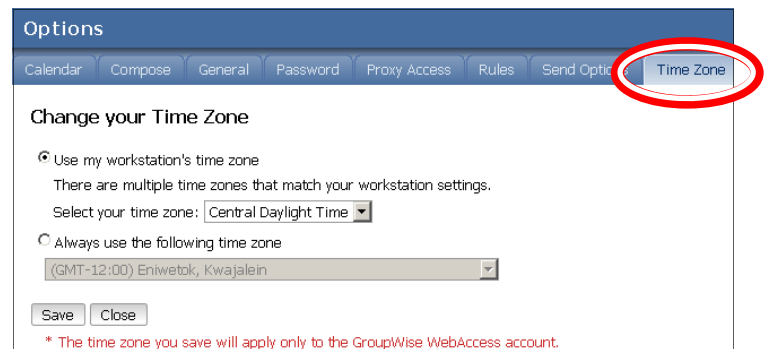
Options

Calendar | Compose | General | Password | Proxy Access | Rules | Send Optio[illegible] | Time Zone

Change your Time Zone

Use my workstation's time zone

There are multiple time zones that match your workstation settings.

Select your time zone: Central Daylight Time

Always use the following time zone

(GMT-12:00) Eniwetok, Kwajalein

Save Close

* The time zone you save will apply only to the GroupWise WebAccess account.